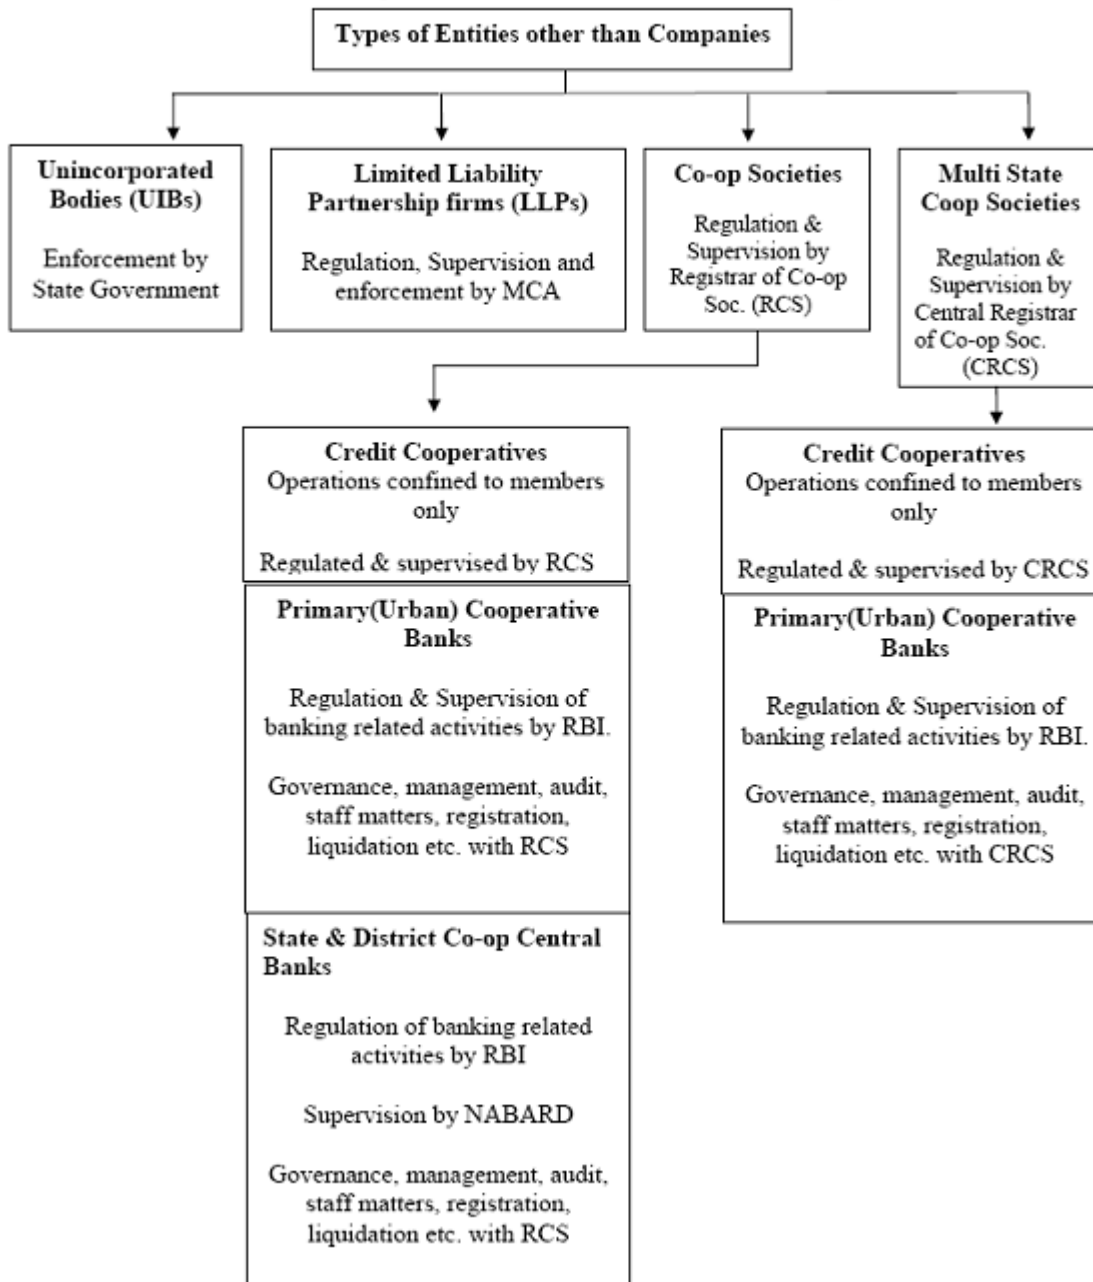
Types of Entities other than Companies

Unincorporated Bodies (UIBs)

Enforcement by State Government

Limited Liability Partnership firms (LLPs)

Regulation, Supervision and enforcement by MCA

Co-op Societies

Regulation & Supervision by Registrar of Co-op Soc. (RCS)

Multi State Coop Societies

Regulation & Supervision by Central Registrar of Co-op Soc. (CRCS)

Credit Cooperatives
Operations confined to members only

Regulated & supervised by RCS

Primary(Urban) Cooperative Banks

Regulation & Supervision of banking related activities by RBI.

Governance, management, audit, staff matters, registration, liquidation etc. with RCS

State & District Co-op Central Banks

Regulation of banking related activities by RBI

Supervision by NABARD

Governance, management, audit, staff matters, registration, liquidation etc. with RCS

Credit Cooperatives
Operations confined to members only

Regulated & supervised by CRCS

Primary(Urban) Cooperative Banks

Regulation & Supervision of banking related activities by RBI.

Governance, management, audit, staff matters, registration, liquidation etc. with CRCS